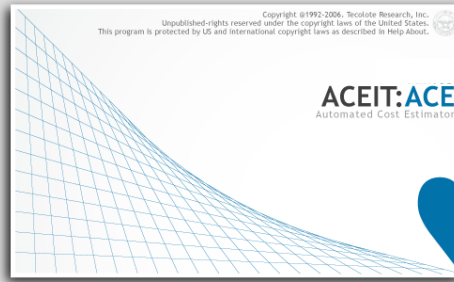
Copyright @1992-2006. Tecolote Research, Inc.
Unpublished-rights reserved under the copyright laws of the United States.
This program is protected by US and international copyright laws as described in Help About.

ACEIT:ACE
Automated Cost Estimator